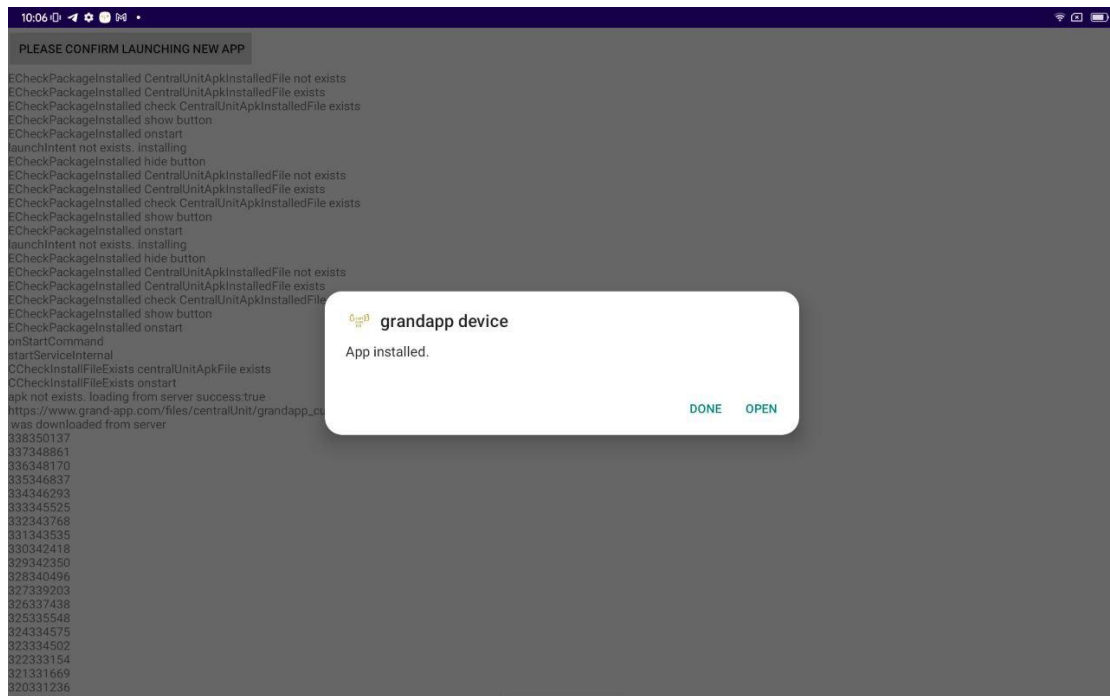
10:06

PLEASE CONFIRM LAUNCHING NEW APP

ECheckPackageInstalled CentralUnitApkInstalledFile not exists
ECheckPackageInstalled CentralUnitApkInstalledFile exists
ECheckPackageInstalled check CentralUnitApkInstalledFile exists
ECheckPackageInstalled show button
ECheckPackageInstalled onstart
launchIntent not exists. installing
ECheckPackageInstalled hide button
ECheckPackageInstalled CentralUnitApkInstalledFile not exists
ECheckPackageInstalled CentralUnitApkInstalledFile exists
ECheckPackageInstalled check CentralUnitApkInstalledFile exists
ECheckPackageInstalled show button
ECheckPackageInstalled onstart
launchIntent not exists. installing
ECheckPackageInstalled hide button
ECheckPackageInstalled CentralUnitApkInstalledFile not exists
ECheckPackageInstalled CentralUnitApkInstalledFile exists
ECheckPackageInstalled check CentralUnitApkInstalledFile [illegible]
ECheckPackageInstalled show button
ECheckPackageInstalled onstart
onStartCommand
startServiceInternal
CCheckInstallFileExists centralUnitApkFile exists
CCheckInstallFileExists onstart
apk not exists. loading from server success:true
https://www.grand-app.com/files/centralUnit/grandapp_c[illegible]
 was downloaded from server
338350137
337348861
336348170
335346837
334346293
333345525
332343768
331343535
330342418
329342350
328340496
327339203
326337438
325335548
324334575
323334502
322333154
321331669
320331236

grandapp device
App installed.
DONE OPEN